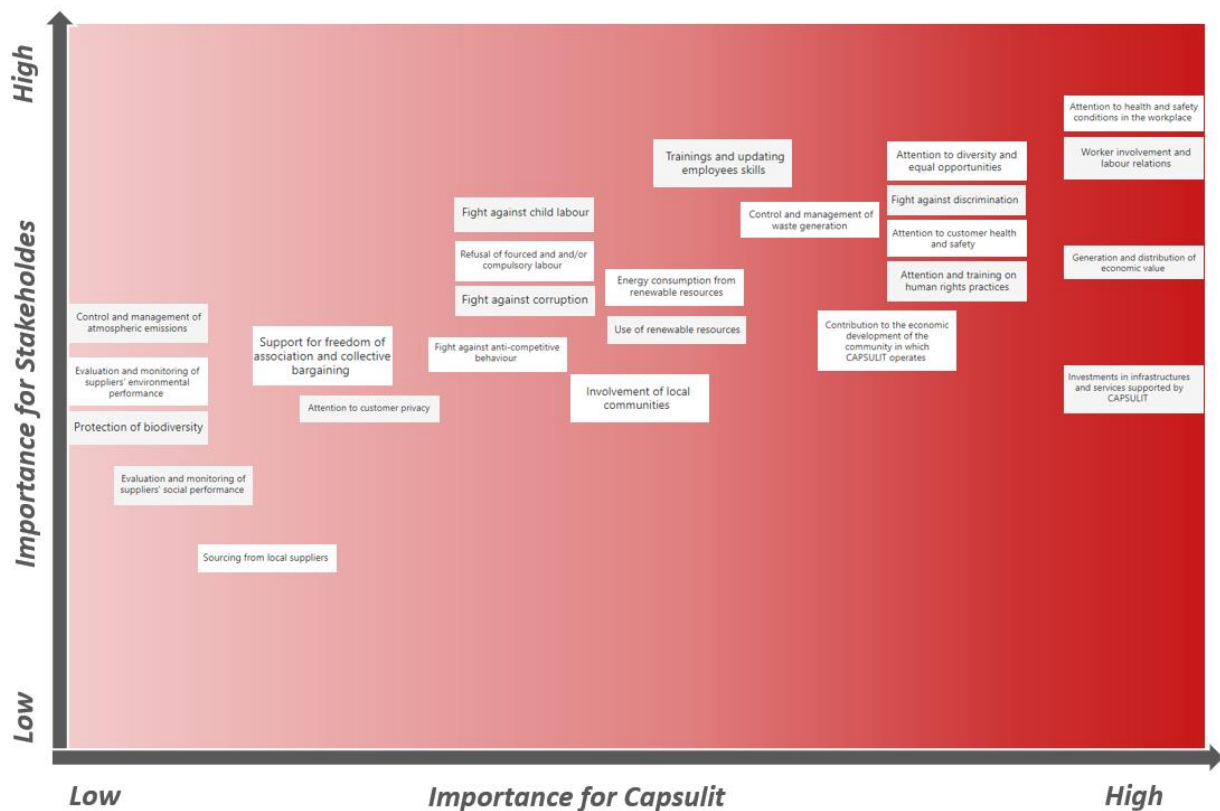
High

Importance for Stakeholdes

Low

Attention to health and safety conditions in the workplace

Worker involvement and labour relations

Trainings and updating employees skills

Attention to diversity and equal opportunities

Fight against discrimination

Fight against child labour

Control and management of waste generation

Attention to customer health and safety

Refusal of fourced and and/or compulsory labour

Generation and distribution of economic value

Energy consumption from renewable resources

Attention and training on human rights practices

Fight against corruption

Control and management of atmospheric emissions

Use of renewable resources

Contribution to the economic development of the community in which CAPSULIT operates

Support for freedom of association and collective bargaining

Fight against anti-competitive behaviour

Evaluation and monitoring of suppliers' environmental performance

Involvement of local communities

Investments in infrastructures and services supported by CAPSULIT

Attention to customer privacy

Protection of biodiversity

Evaluation and monitoring of suppliers' social performance

Sourcing from local suppliers

Low

Importance for Capsulit

High